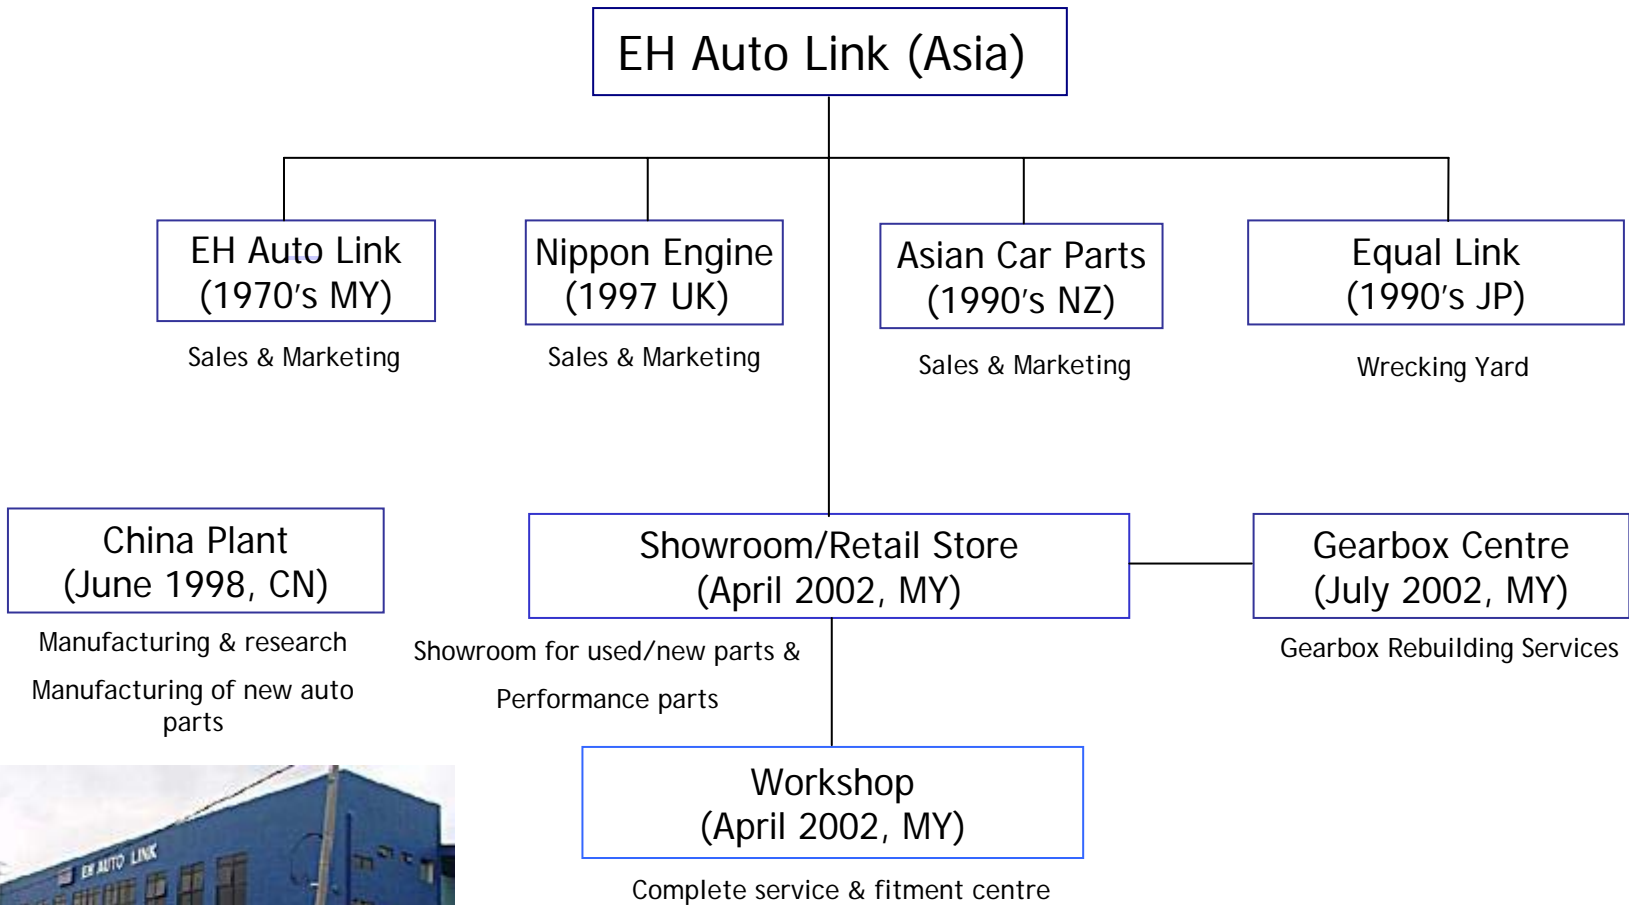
EH Auto Link (Asia)

EH Auto Link (1970's MY)

Sales & Marketing

Nippon Engine (1997 UK)

Sales & Marketing

Asian Car Parts (1990's NZ)

Sales & Marketing

Equal Link (1990's JP)

Wrecking Yard

China Plant (June 1998, CN)

Manufacturing & research

Manufacturing of new auto parts

Showroom/Retail Store (April 2002, MY)

Showroom for used/new parts & Performance parts

Gearbox Centre (July 2002, MY)

Gearbox Rebuilding Services

Workshop (April 2002, MY)

Complete service & fitment centre

EH AUTO LINK